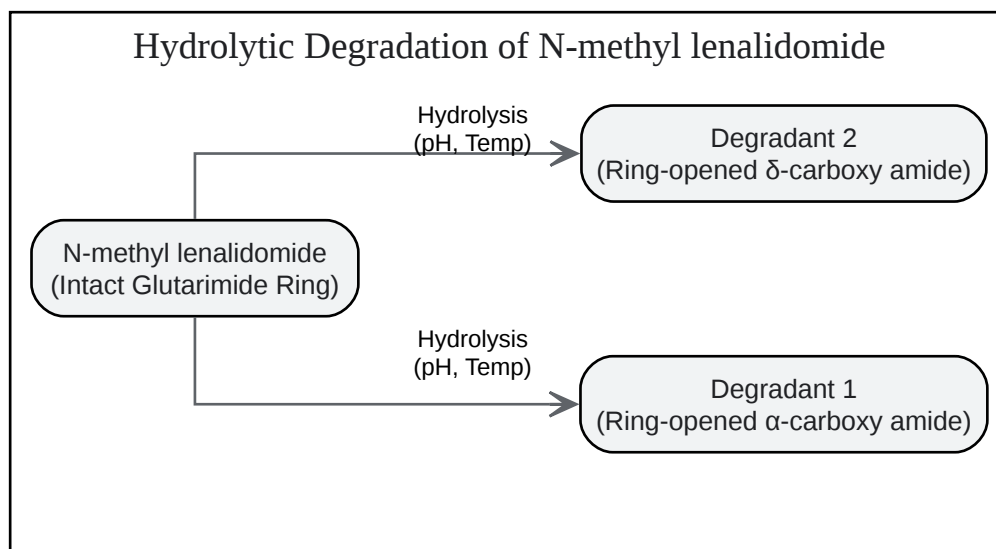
Hydrolytic Degradation of N-methyl lenalidomide

Hydrolysis
(pH, Temp)

Degradant 2
(Ring-opened δ-carboxy amide)

N-methyl lenalidomide
(Intact Glutarimide Ring)

Hydrolysis
(pH, Temp)

Degradant 1
(Ring-opened α-carboxy amide)